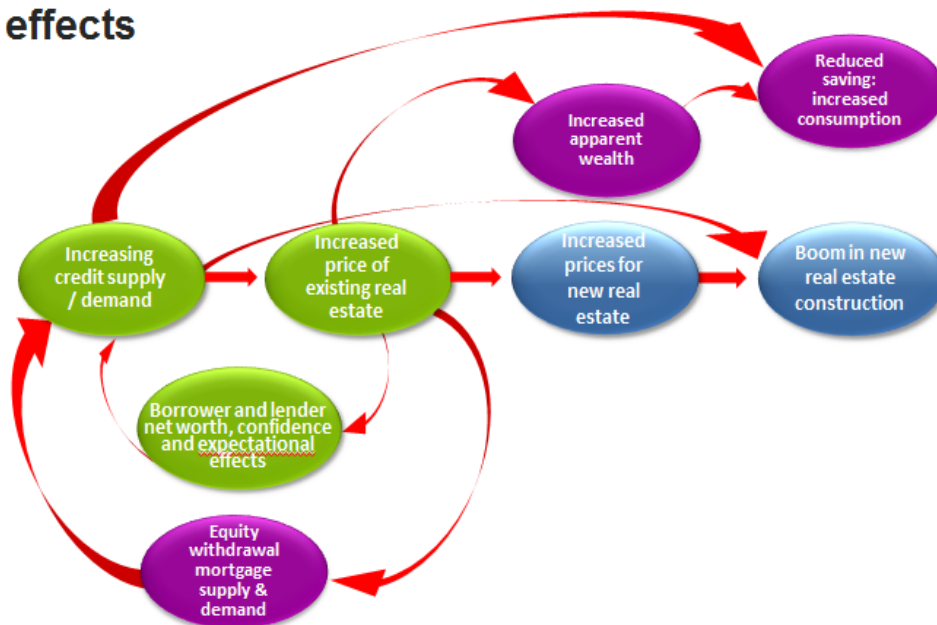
effects

Reduced saving: increased consumption

Increased apparent wealth

Increasing credit supply / demand

Increased price of existing real estate

Increased prices for new real estate

Boom in new real estate construction

Borrower and lender net worth, confidence and expectational effects

Equity withdrawal mortgage supply & demand